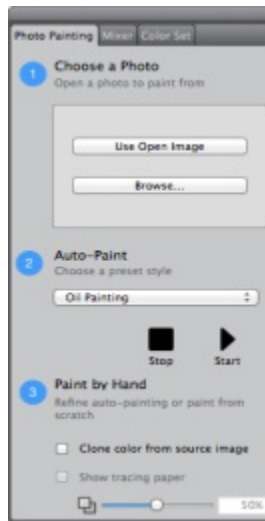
Photo Painting | Mixer | Color Set

1 Choose a Photo
Open a photo to paint from

Use Open Image

Browse...

2 Auto-Paint
Choose a preset style

Oil Painting

Stop Start

3 Paint by Hand
Refine auto-painting or paint from scratch

Clone color from source image

Show tracing paper

50%